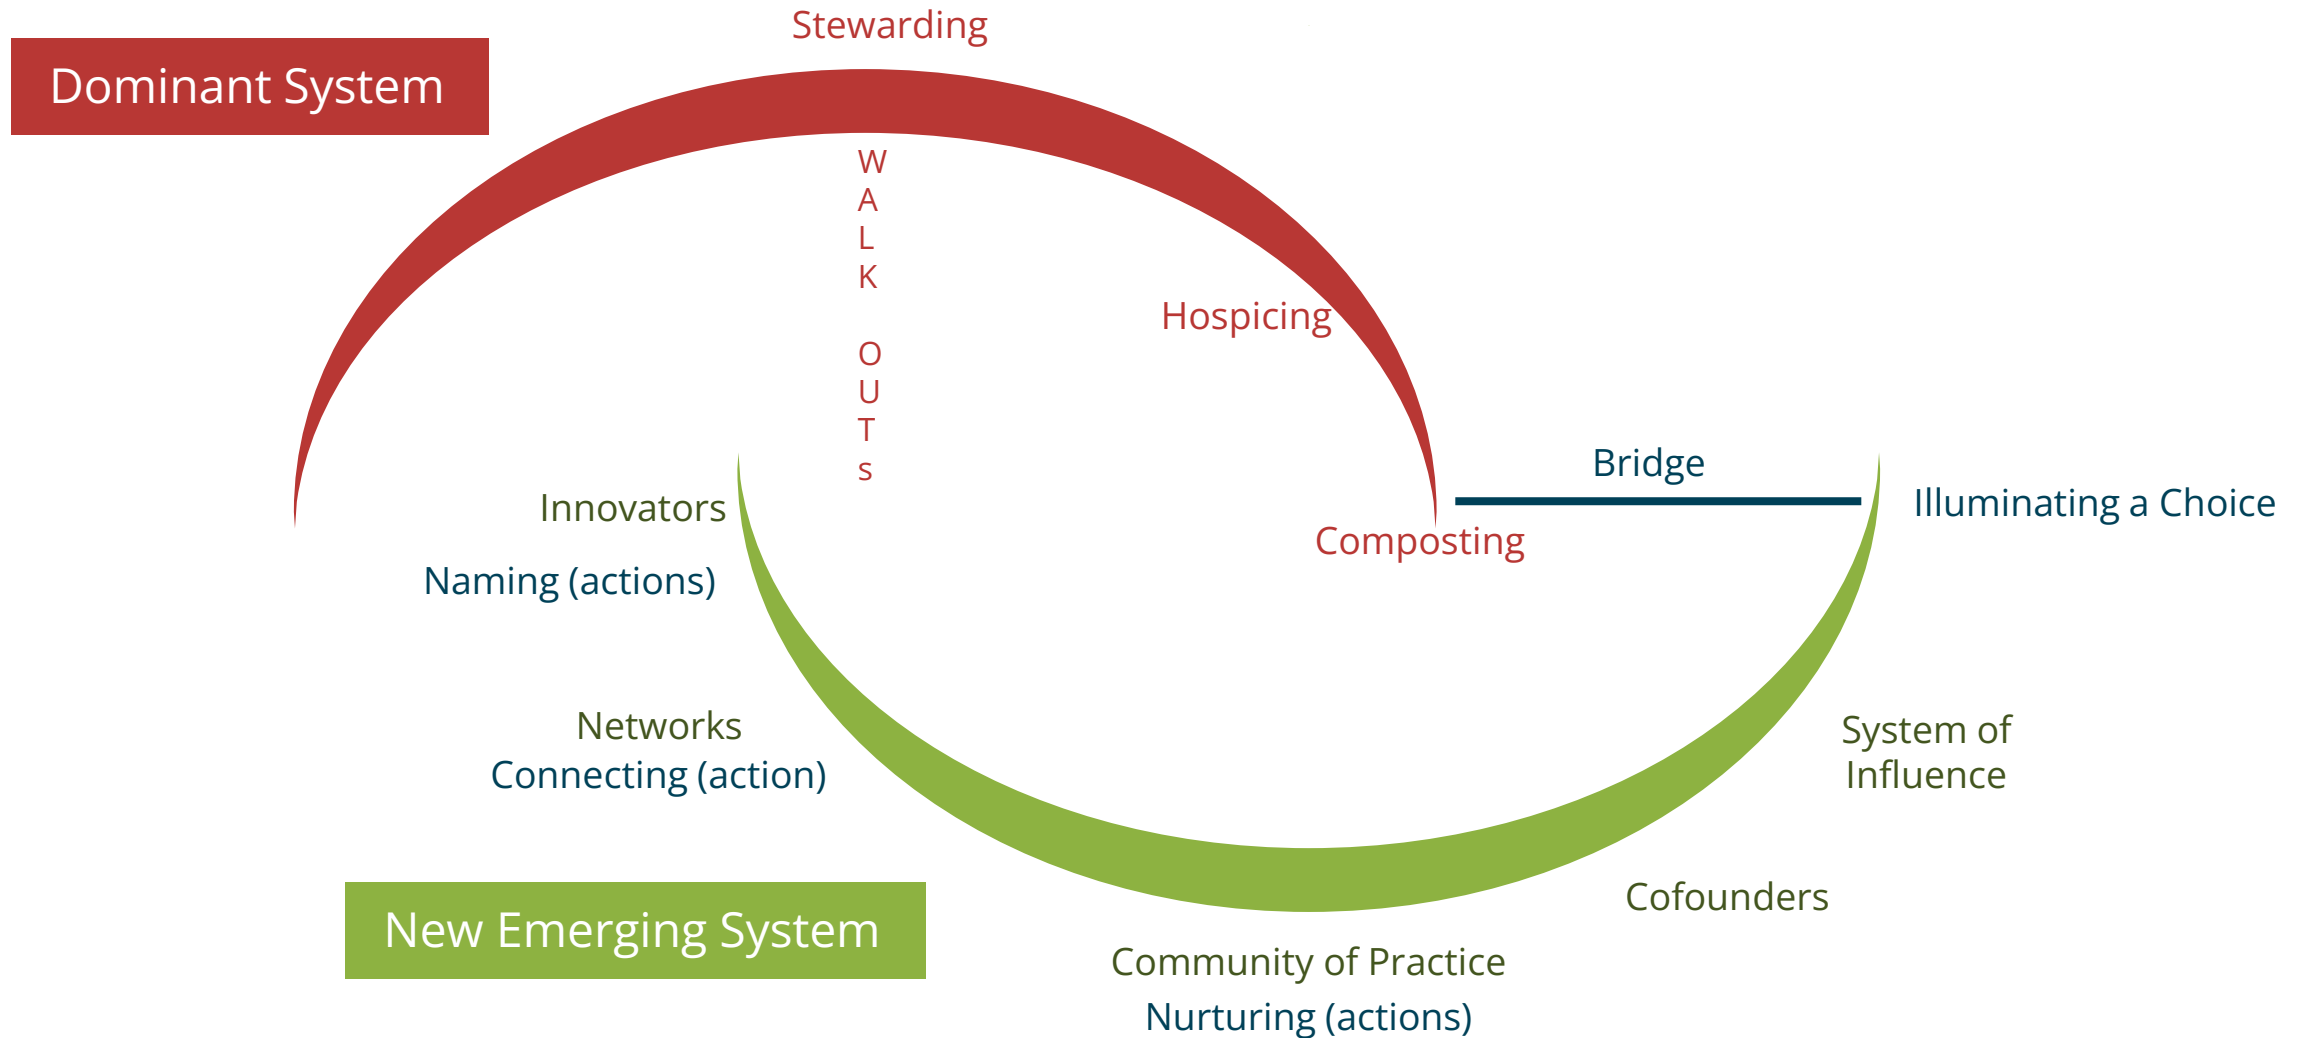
Dominant System

Stewarding

W
A
L
K

O
U
T
s

Hospicing

Bridge

Illuminating a Choice

Composting

Innovators

Naming (actions)

Networks
Connecting (action)

System of Influence

Cofounders

New Emerging System

Community of Practice
Nurturing (actions)